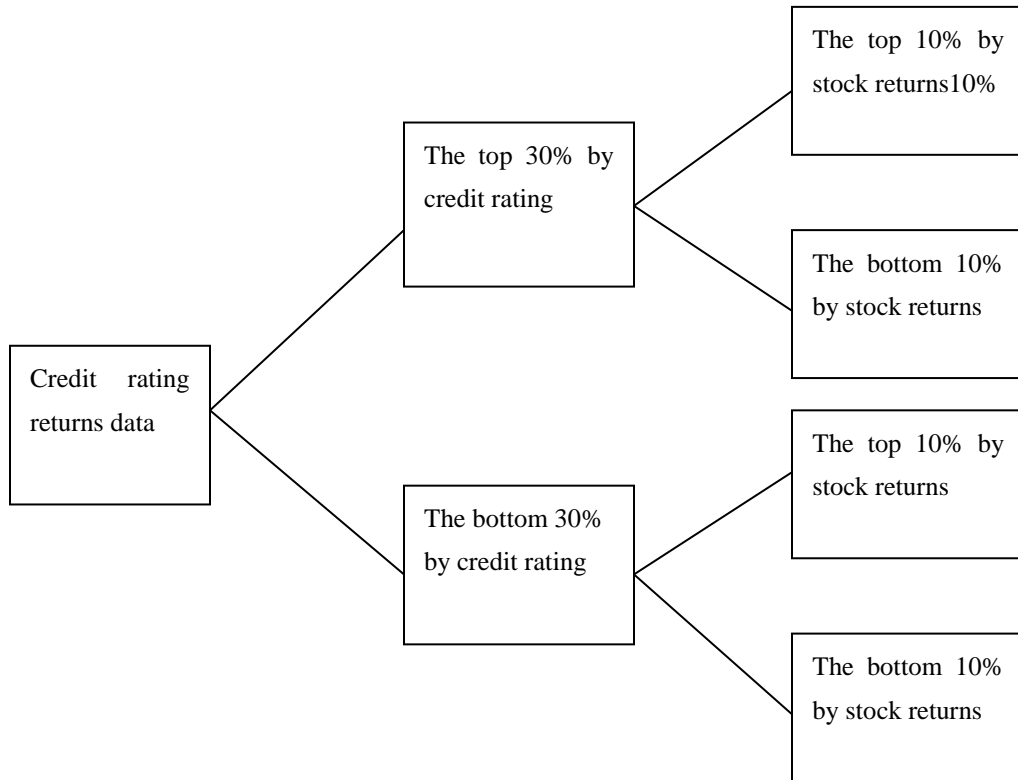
Credit rating returns data

The top 30% by credit rating

The bottom 30% by credit rating

The top 10% by stock returns10%

The bottom 10% by stock returns

The top 10% by stock returns

The bottom 10% by stock returns